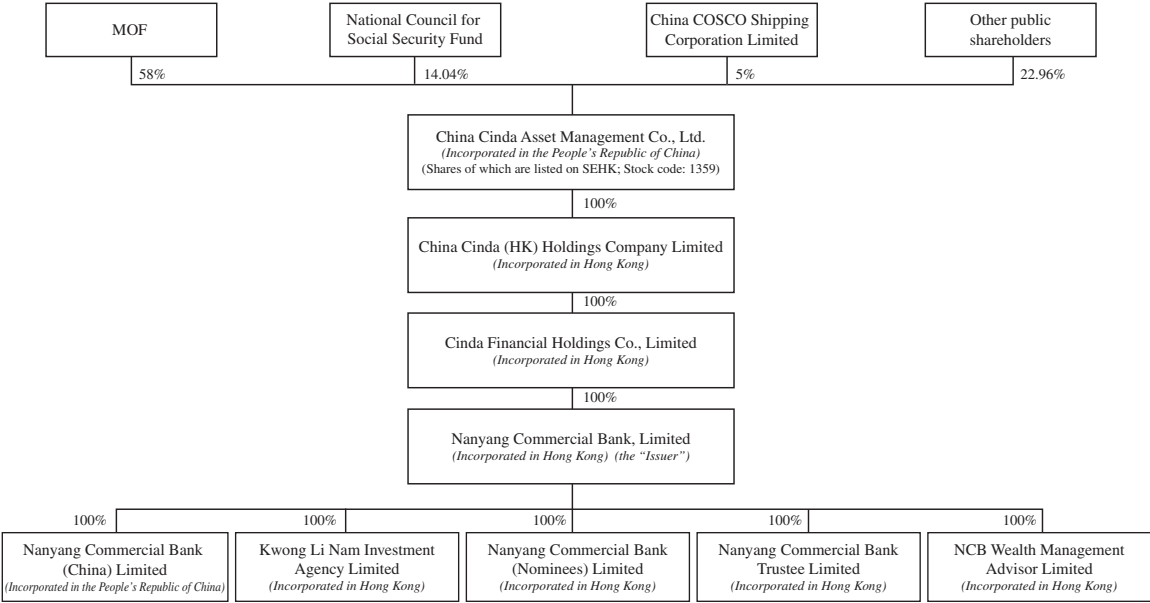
MOF

National Council for Social Security Fund

China COSCO Shipping Corporation Limited

Other public shareholders

58%

14.04%

5%

22.96%

China Cinda Asset Management Co., Ltd.
(Incorporated in the People's Republic of China)
(Shares of which are listed on SEHK; Stock code: 1359)

100%

China Cinda (HK) Holdings Company Limited
(Incorporated in Hong Kong)

100%

Cinda Financial Holdings Co., Limited
(Incorporated in Hong Kong)

100%

Nanyang Commercial Bank, Limited
(Incorporated in Hong Kong) (the "Issuer")

100%

100%

100%

100%

100%

Nanyang Commercial Bank (China) Limited
(Incorporated in the People's Republic of China)

Kwong Li Nam Investment Agency Limited
(Incorporated in Hong Kong)

Nanyang Commercial Bank (Nominees) Limited
(Incorporated in Hong Kong)

Nanyang Commercial Bank Trustee Limited
(Incorporated in Hong Kong)

NCB Wealth Management Advisor Limited
(Incorporated in Hong Kong)